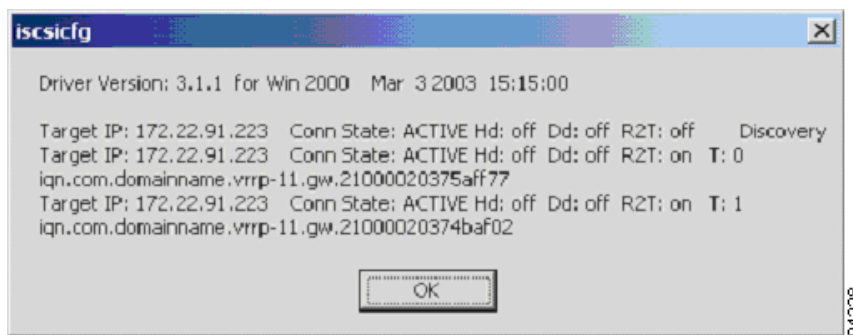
iscsicfg

Driver Version: 3.1.1 for Win 2000 Mar 3 2003 15:15:00

Target IP: 172.22.91.223 Conn State: ACTIVE Hd: off Dd: off R2T: off Discovery
Target IP: 172.22.91.223 Conn State: ACTIVE Hd: off Dd: off R2T: on T: 0
iqn.com.domainname.vrrp-11.gw.21000020375aff77
Target IP: 172.22.91.223 Conn State: ACTIVE Hd: off Dd: off R2T: on T: 1
iqn.com.domainname.vrrp-11.gw.21000020374baf02

OK

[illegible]